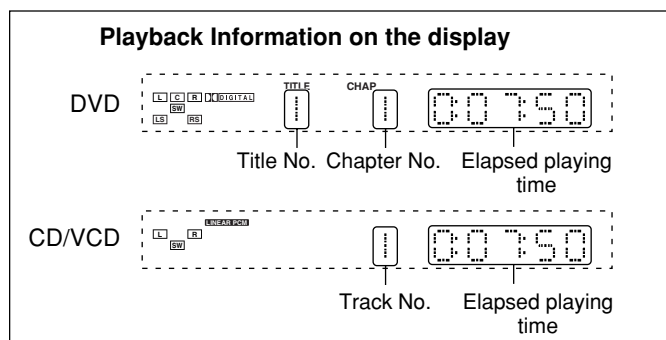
Playback Information on the display

DVD

L C R DIGITAL
SW
LS RS

TITLE
1

CHAP
1

0:07:50

Title No. Chapter No. Elapsed playing time

CD/VCD

LINEAR PCM
L R
SW

1

0:07:50

Track No. Elapsed playing time